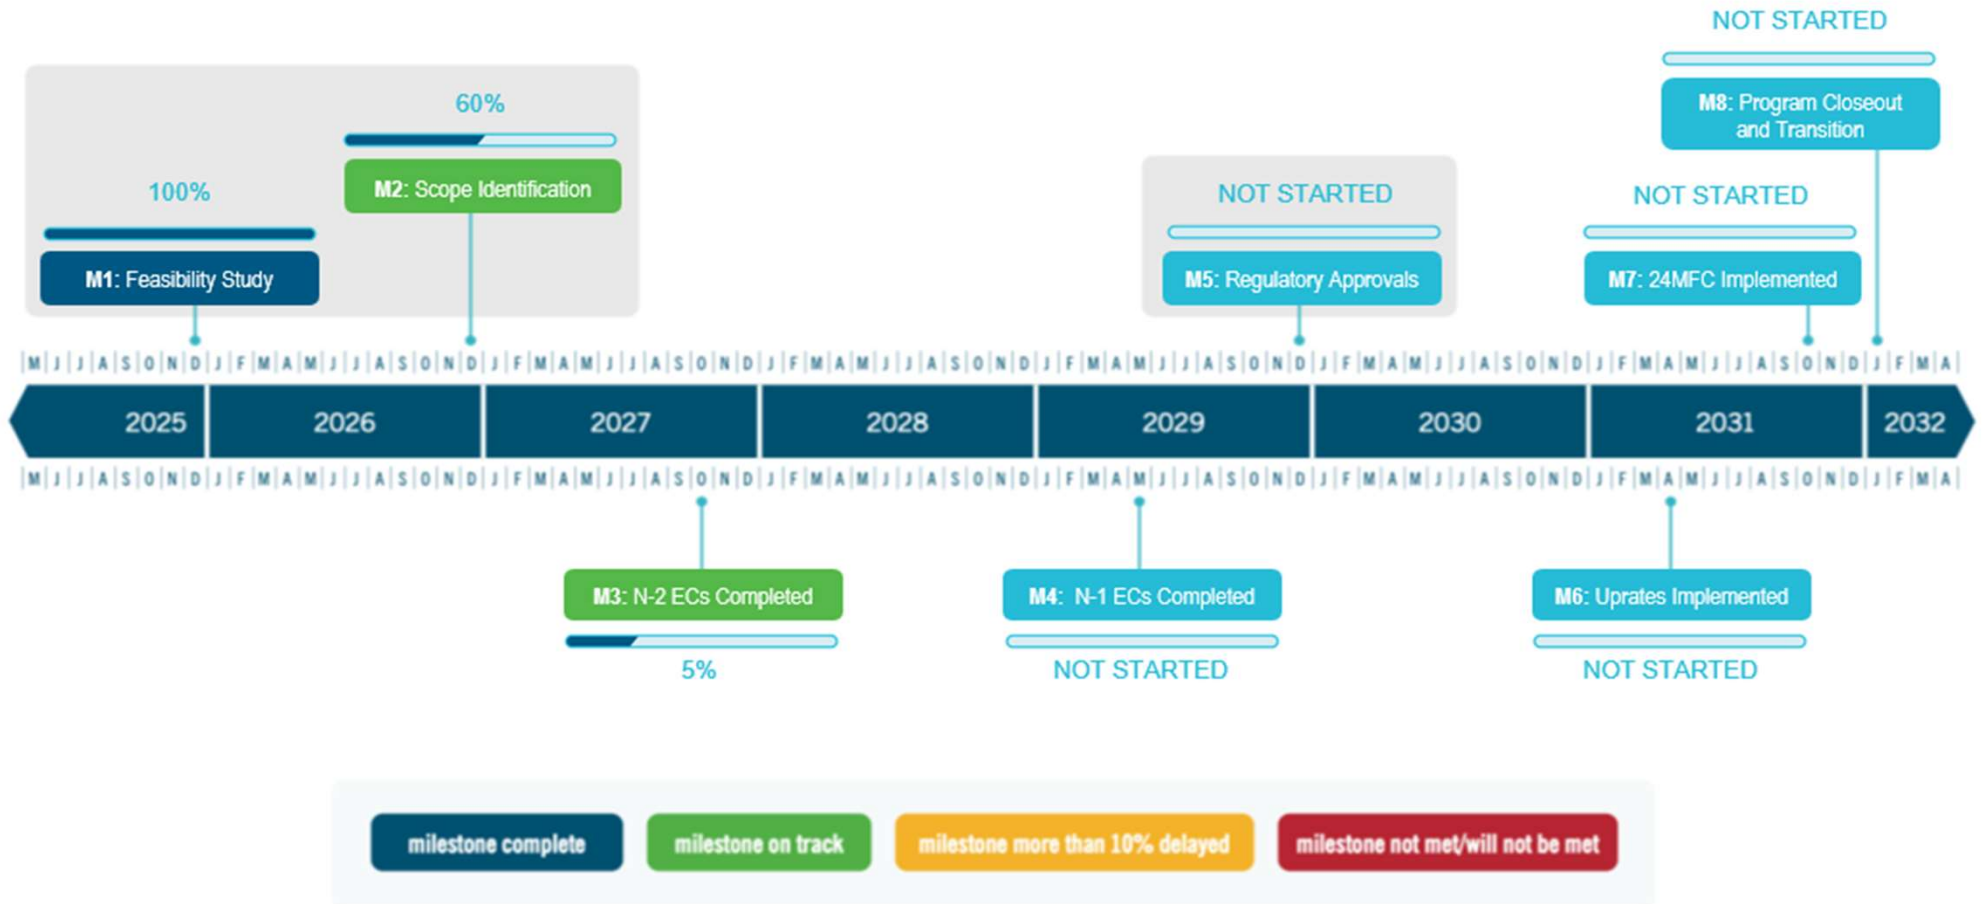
NOT STARTED

M8: Program Closeout and Transition

100%

M1: Feasibility Study

60%

M2: Scope Identification

NOT STARTED

M5: Regulatory Approvals

NOT STARTED

M7: 24MFC Implemented

M J J A S O N D J F M A M J J A S O N D J F M A M J J A S O N D J F M A M J J A S O N D J F M A M J J A S O N D J F M A M J J A S O N D J F M A M J J A S O N D J F M A

2025 2026 2027 2028 2029 2030 2031 2032

M J J A S O N D J F M A M J J A S O N D J F M A M J J A S O N D J F M A M J J A S O N D J F M A M J J A S O N D J F M A M J J A S O N D J F M A M J J A S O N D J F M A

M3: N-2 ECs Completed

5%

M4: N-1 ECs Completed

NOT STARTED

M6: Uprates Implemented

NOT STARTED

milestone complete

milestone on track

milestone more than 10% delayed

milestone not met/will not be met